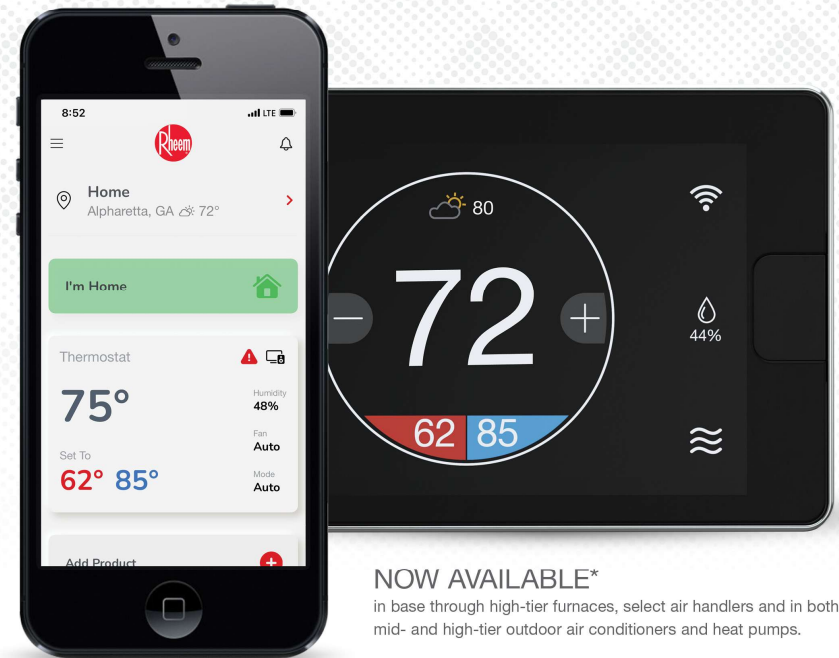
8:52

LTE

Rheem

Home
Alpharetta, GA 72°

I'm Home

Thermostat

75°

Humidity
48%

Fan
Auto

Set To
62° 85°

Mode
Auto

Add Product

80

72

62 85

44%

NOW AVAILABLE*
in base through high-tier furnaces, select air handlers and in both mid- and high-tier outdoor air conditioners and heat pumps.